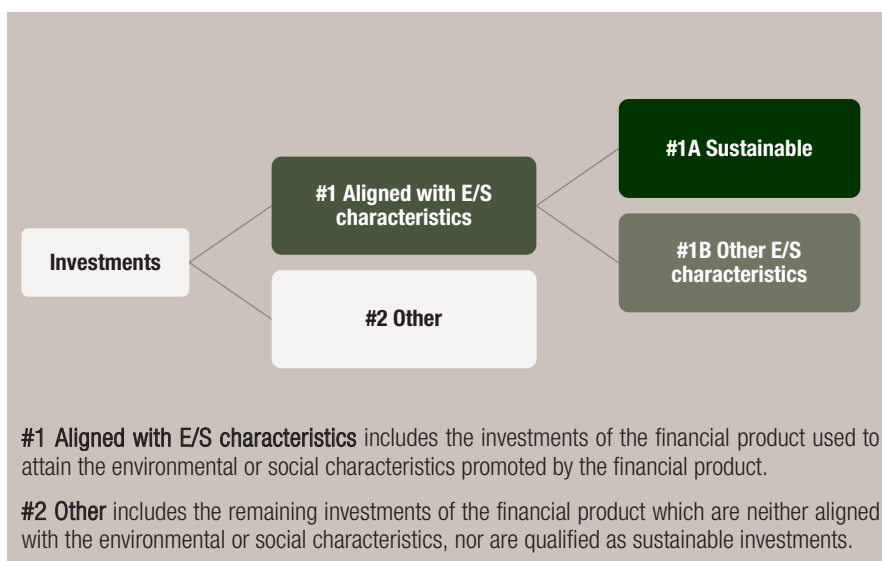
Investments

#1 Aligned with E/S characteristics

#2 Other

#1A Sustainable

#1B Other E/S characteristics

#1 Aligned with E/S characteristics includes the investments of the financial product used to attain the environmental or social characteristics promoted by the financial product.

#2 Other includes the remaining investments of the financial product which are neither aligned with the environmental or social characteristics, nor are qualified as sustainable investments.